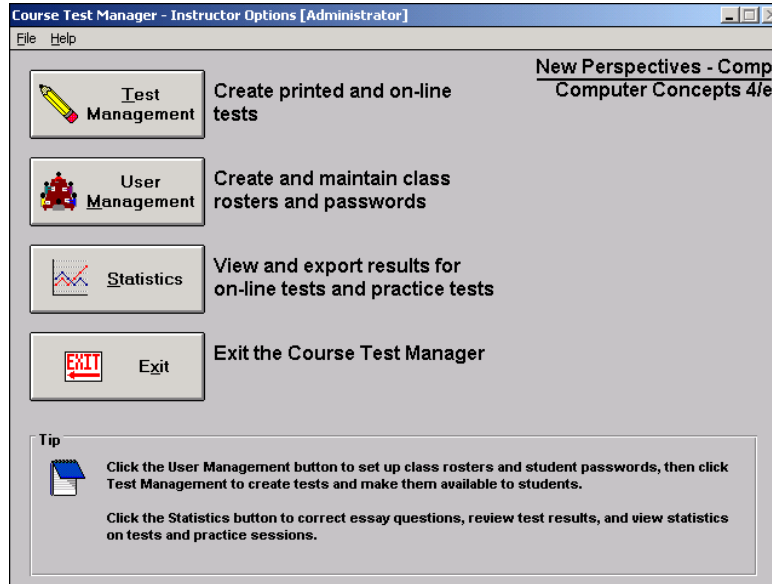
Course Test Manager - Instructor Options [Administrator]

File Help

New Perspectives - Comp
Computer Concepts 4/e

Test Management

Create printed and on-line tests

User Management

Create and maintain class rosters and passwords

Statistics

View and export results for on-line tests and practice tests

EXIT

Exit

Exit the Course Test Manager

Tip

Click the User Management button to set up class rosters and student passwords, then click Test Management to create tests and make them available to students.

Click the Statistics button to correct essay questions, review test results, and view statistics on tests and practice sessions.